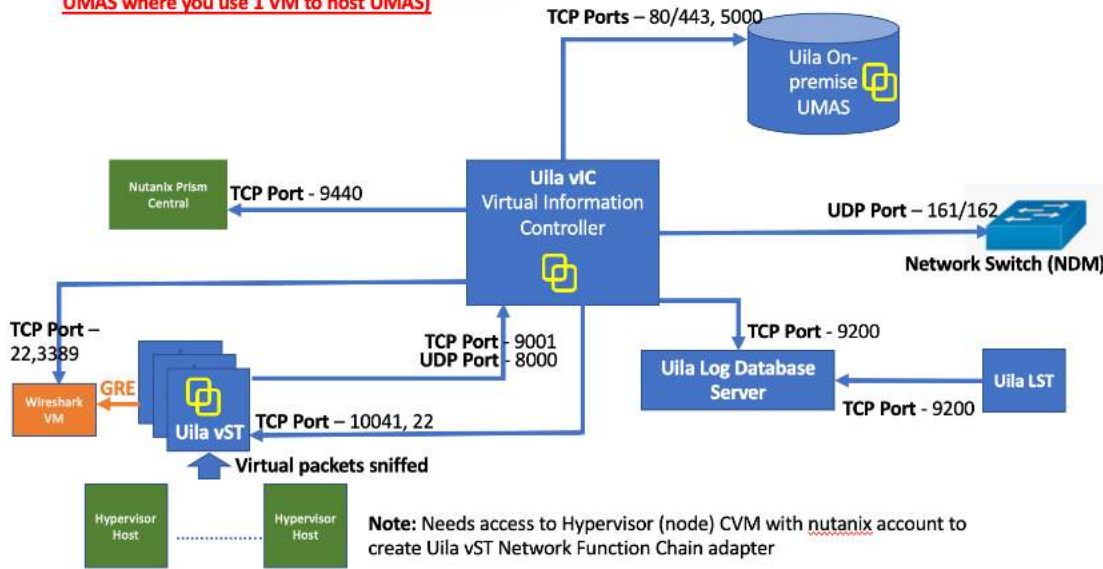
UMAS where you use 1 VM to host UMAS)

TCP Ports – 80/443, 5000

Uila On-premise UMAS

Nutanix Prism Central

TCP Port - 9440

Uila vIC
Virtual Information Controller

UDP Port – 161/162

Network Switch (NDM)

TCP Port – 22,3389

TCP Port - 9001
UDP Port - 8000

TCP Port - 9200

Uila Log Database Server

Uila LST

TCP Port - 9200

GRE

Wireshark VM

Uila vST

TCP Port – 10041, 22

Virtual packets sniffed

Hypervisor Host

Hypervisor Host

Note: Needs access to Hypervisor (node) CVM with nutanix account to create Uila vST Network Function Chain adapter